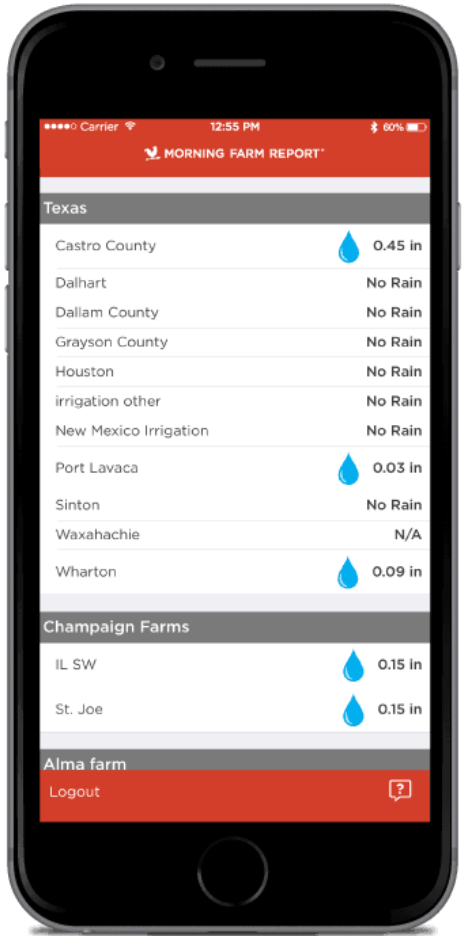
●●●●○ Carrier 12:55 PM 60%

MORNING FARM REPORT®

Texas

| | |
|---|---|
| Castro County | 0.45 in |
| Dalhart | No Rain |
| Dallam County | No Rain |
| Grayson County | No Rain |
| Houston | No Rain |
| irrigation other | No Rain |
| New Mexico Irrigation | No Rain |
| Port Lavaca | 0.03 in |
| Sinton | No Rain |
| Waxahachie | N/A |
| Wharton | 0.09 in |

Champaign Farms

| | |
|---|---|
| IL SW | 0.15 in |
| St. Joe | 0.15 in |

Alma farm

Logout